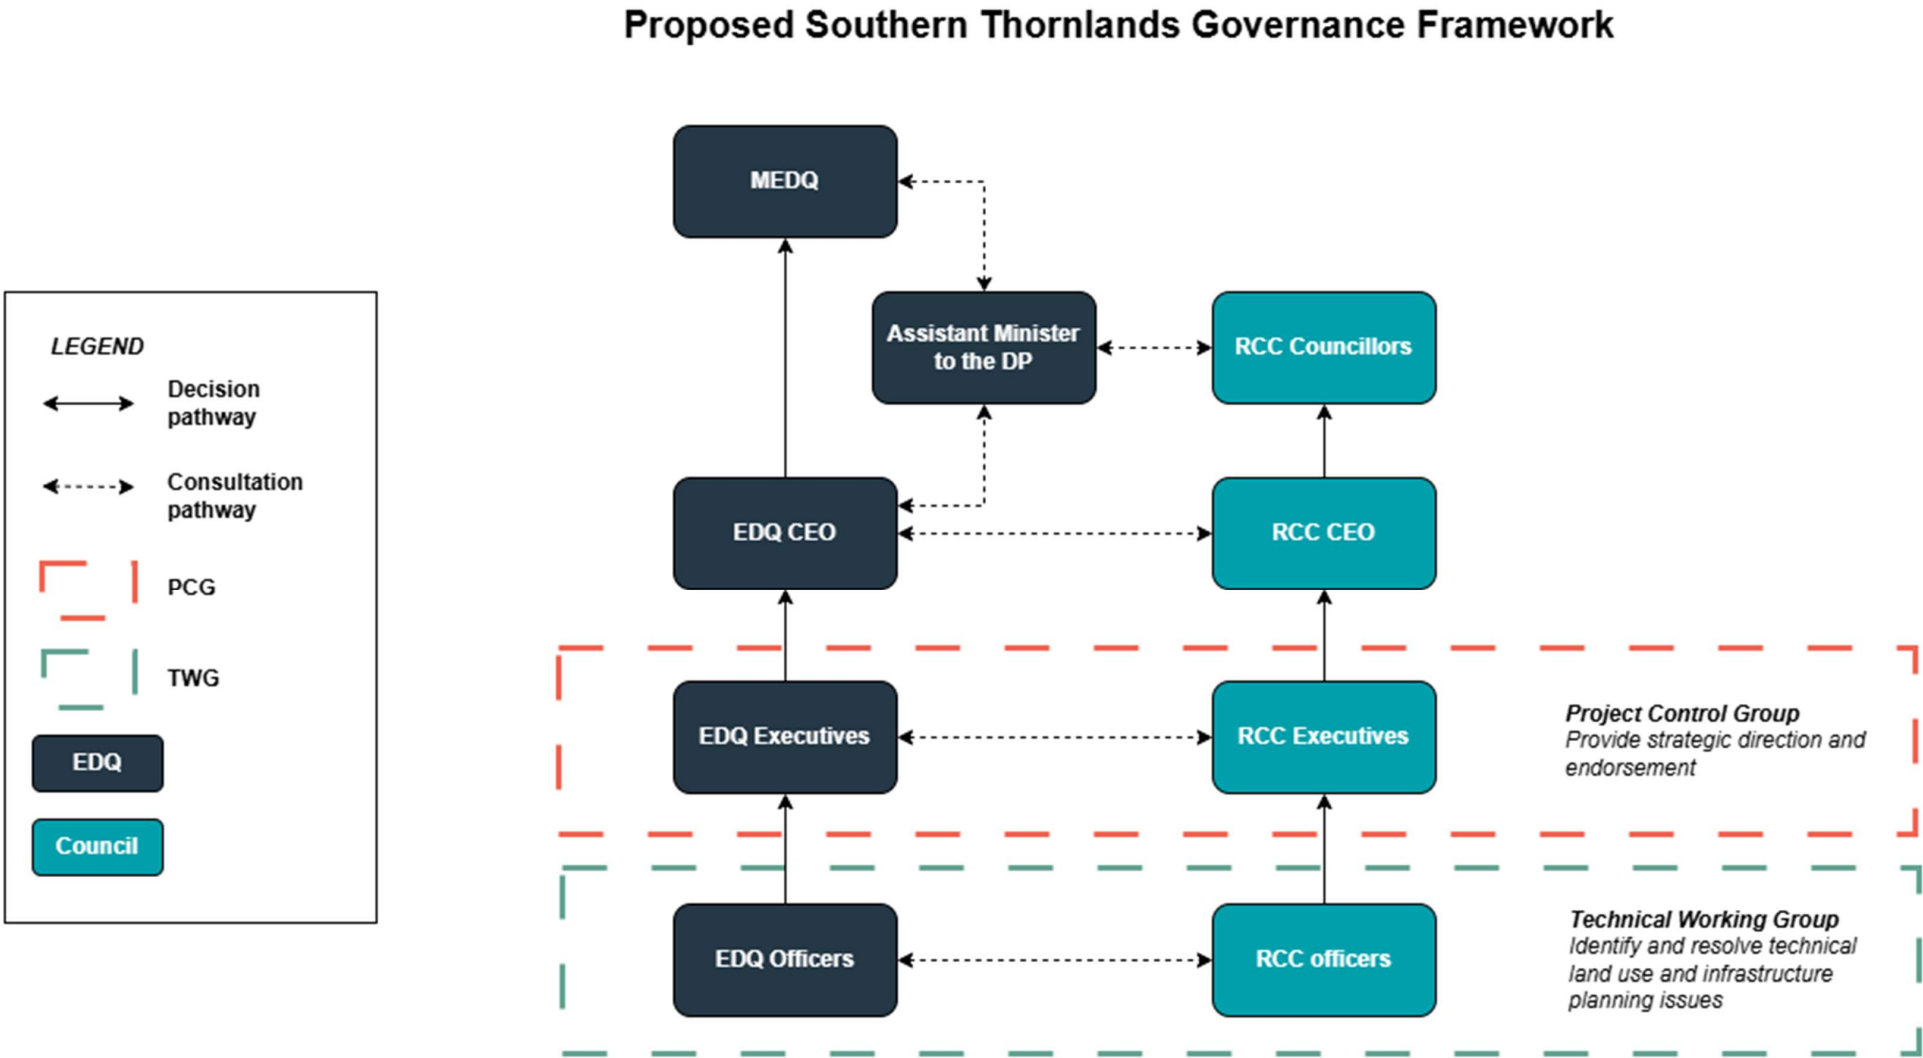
Proposed Southern Thornlands Governance Framework

LEGEND

Decision pathway

Consultation pathway

PCG

TWG

EDQ

Council

MEDQ

Assistant Minister to the DP

RCC Councillors

EDQ CEO

RCC CEO

EDQ Executives

RCC Executives

Project Control Group
Provide strategic direction and endorsement

EDQ Officers

RCC officers

Technical Working Group
Identify and resolve technical land use and infrastructure planning issues